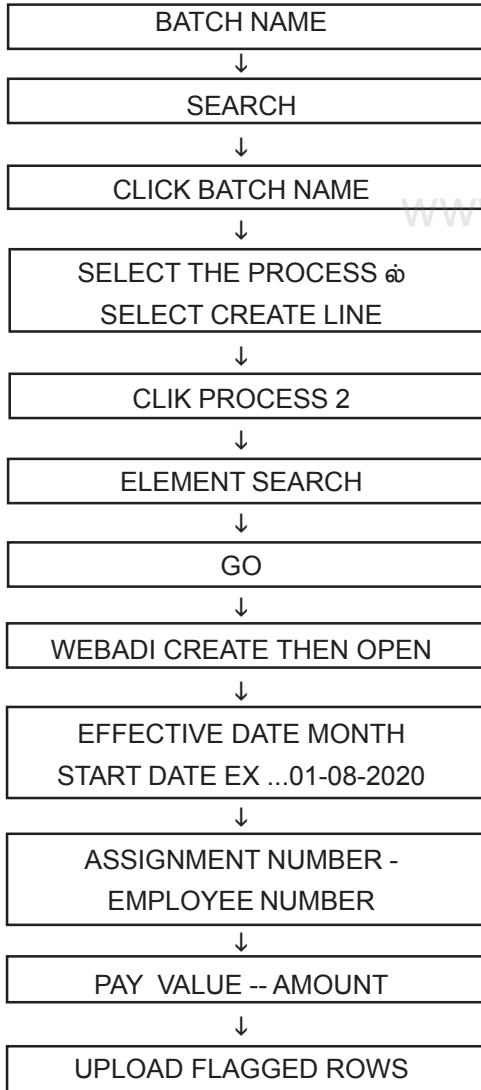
BATCH NAME
↓
SEARCH
↓
CLICK BATCH NAME
↓
SELECT THE PROCESS ல்
SELECT CREATE LINE
↓
CLIK PROCESS 2
↓
ELEMENT SEARCH
↓
GO
↓
WEBADI CREATE THEN OPEN
↓
EFFECTIVE DATE MONTH
START DATE EX ...01-08-2020
↓
ASSIGNMENT NUMBER -
EMPLOYEE NUMBER
↓
PAY VALUE -- AMOUNT
↓
UPLOAD FLAGGED ROWS